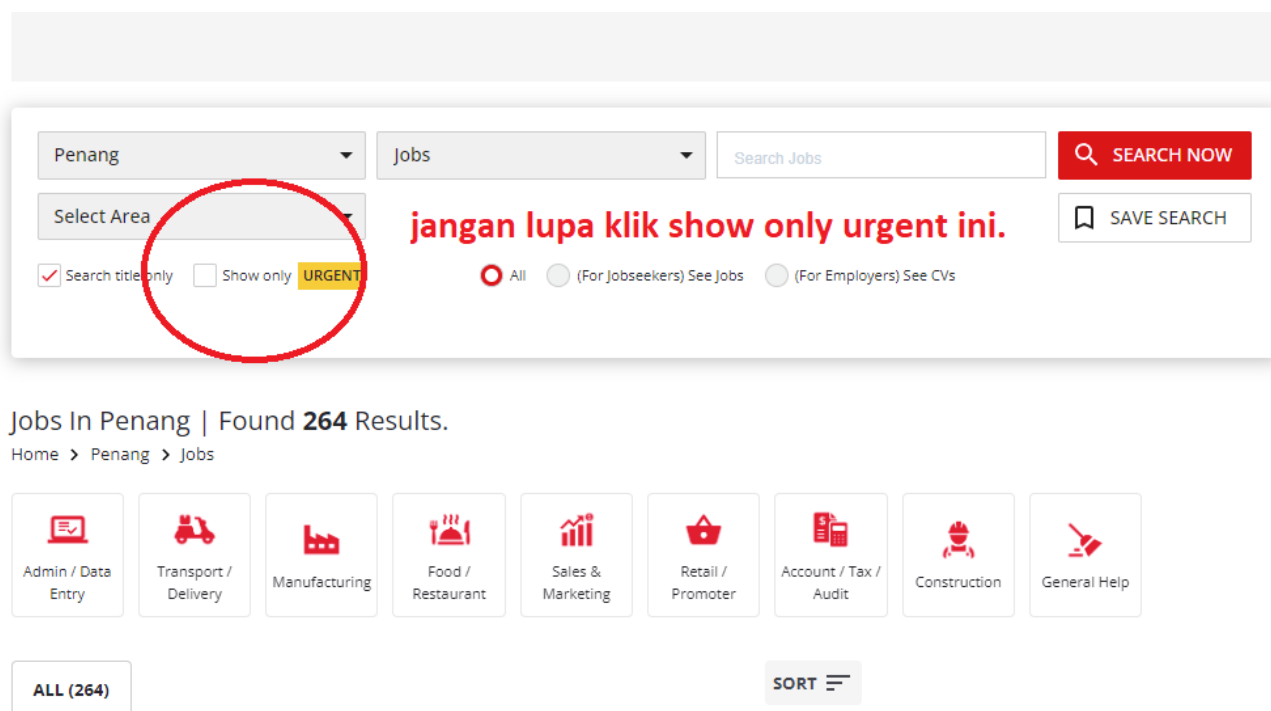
Penang

Jobs

Search Jobs

SEARCH NOW

Select Area

jangan lupa klik show only urgent ini.

SAVE SEARCH

Search title only

Show only URGENT

All

(For Jobseekers) See Jobs

(For Employers) See CVs

Jobs In Penang | Found **264** Results.

Home > Penang > Jobs

Admin / Data Entry

Transport / Delivery

Manufacturing

Food / Restaurant

Sales & Marketing

Retail / Promoter

Account / Tax / Audit

Construction

General Help

ALL (264)

SORT